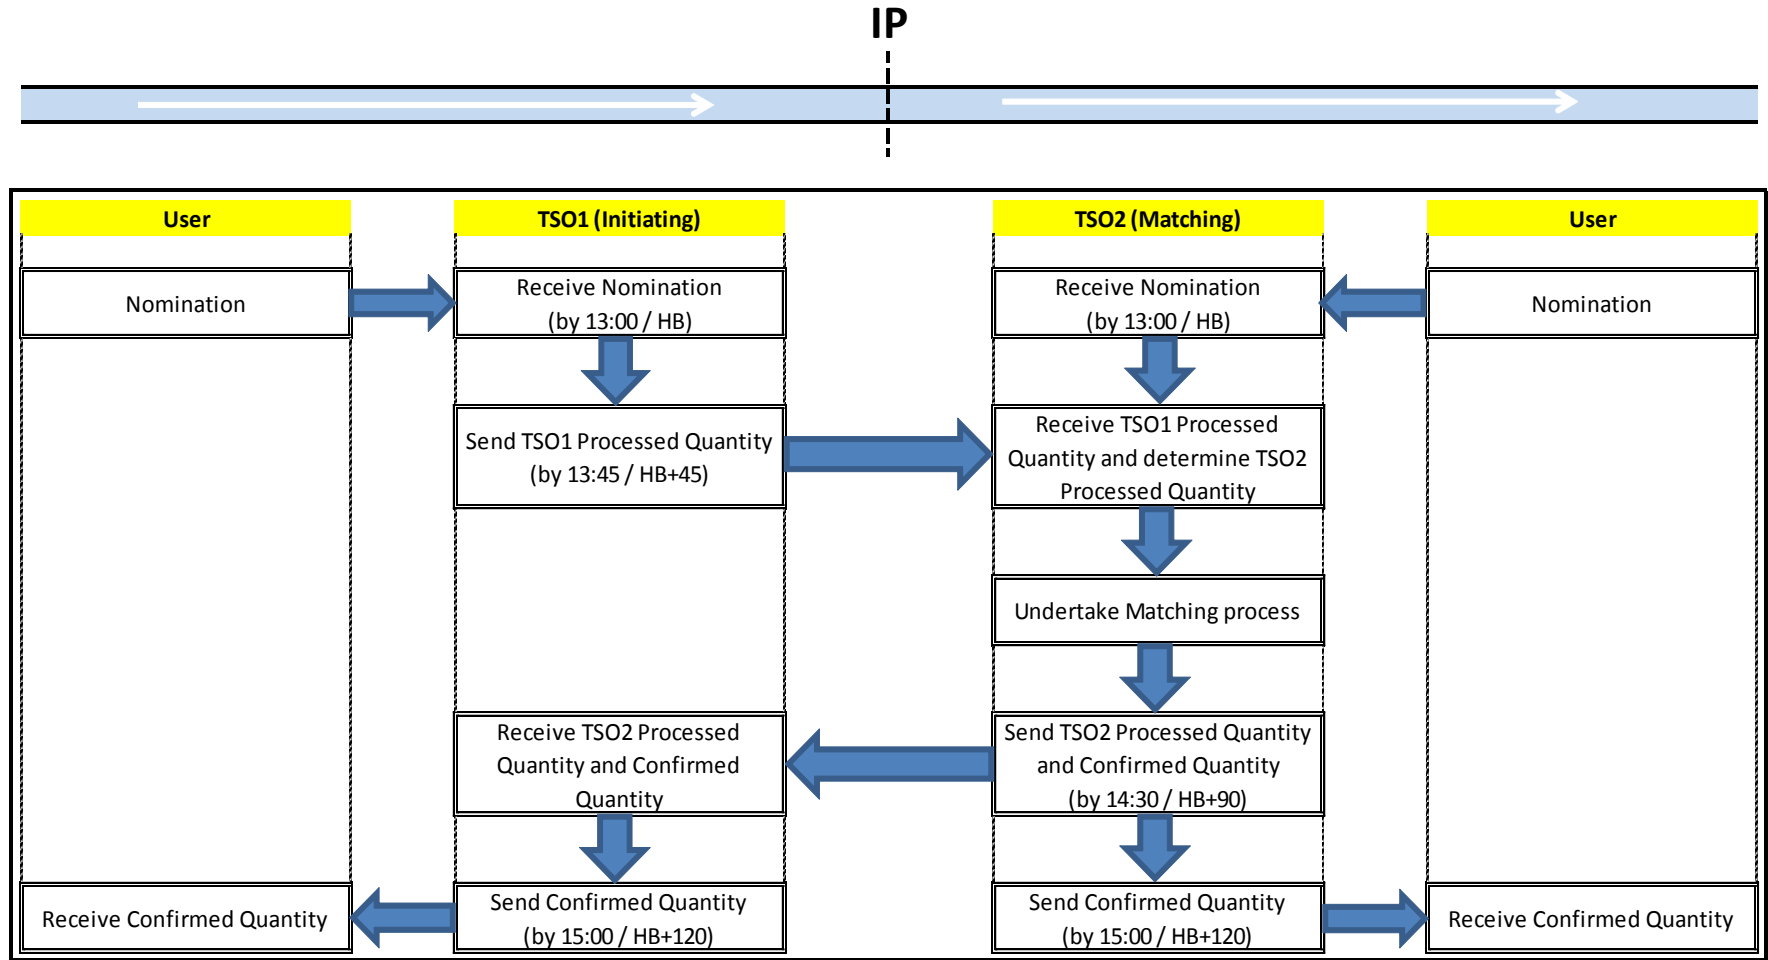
IP

User

TSO1 (Initiating)

TSO2 (Matching)

User

Nomination

Receive Nomination (by 13:00 / HB)

Receive Nomination (by 13:00 / HB)

Nomination

Send TSO1 Processed Quantity (by 13:45 / HB+45)

Receive TSO1 Processed Quantity and determine TSO2 Processed Quantity

Undertake Matching process

Receive TSO2 Processed Quantity and Confirmed Quantity

Send TSO2 Processed Quantity and Confirmed Quantity (by 14:30 / HB+90)

Receive Confirmed Quantity

Send Confirmed Quantity (by 15:00 / HB+120)

Send Confirmed Quantity (by 15:00 / HB+120)

Receive Confirmed Quantity